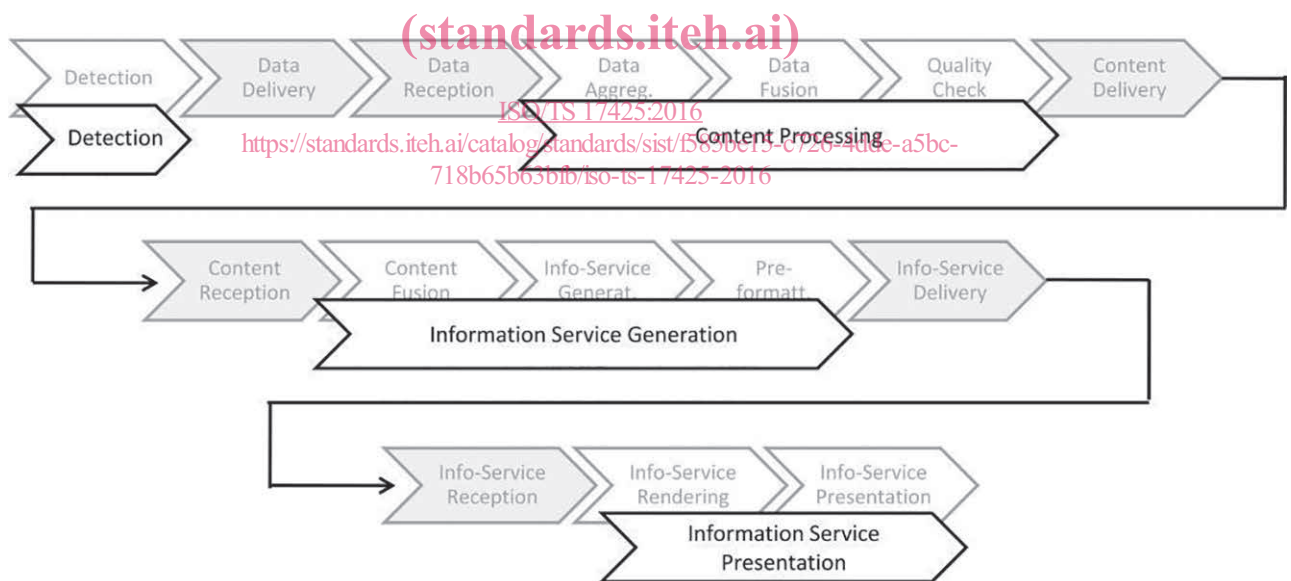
(standards.iteh.ai)

Detection

Data Delivery

Data Reception

Data Aggreg.

Data Fusion

Quality Check

Content Delivery

ISO/TS 17425:2016

Detection

https://standards.iteh.ai/catalog/standards/sist/f585be15-c726-4dde-a5bc-718b65b63bfb/iso-ts-17425-2016

Content Processing

Content Reception

Content Fusion

Info-Service Generat.

Pre-formatt.

Info-Service Delivery

Information Service Generation

Info-Service Reception

Info-Service Rendering

Info-Service Presentation

Information Service Presentation